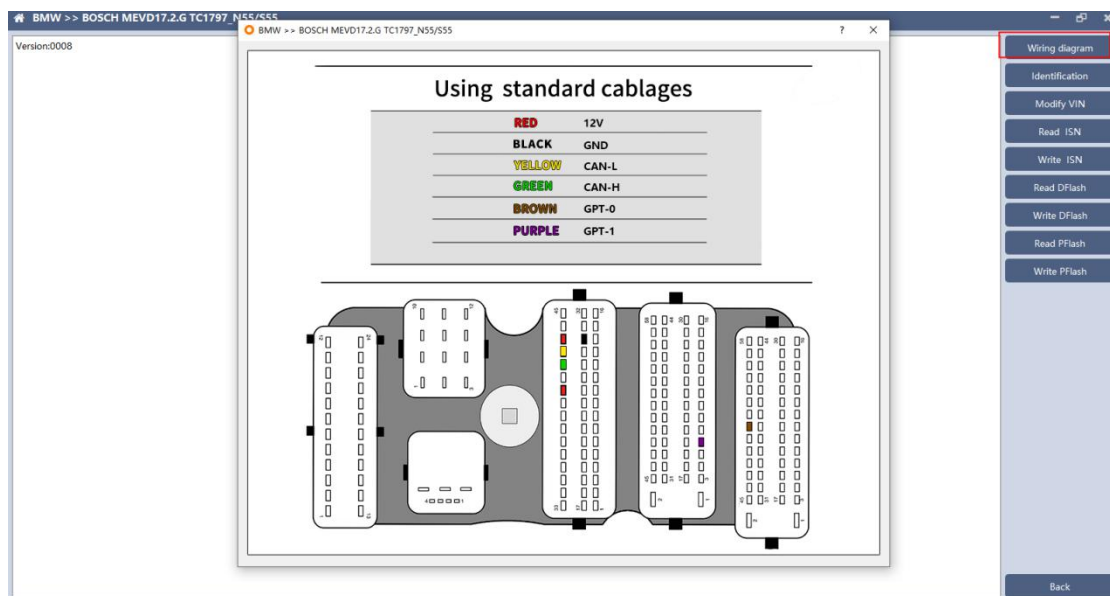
BMW >> BOSCH MEVD17.2.G TC1797_N55/S55

Version:0008

BMW >> BOSCH MEVD17.2.G TC1797_N55/S55

?

×

Using standard cablages

| | |
|---|---|
| RED | 12V |
| BLACK | GND |
| YELLOW | CAN-L |
| GREEN | CAN-H |
| BROWN | GPT-0 |
| PURPLE | GPT-1 |

Wiring diagram

Identification

Modify VIN

Read ISN

Write ISN

Read DFlash

Write DFlash

Read PFlash

Write PFlash

Back